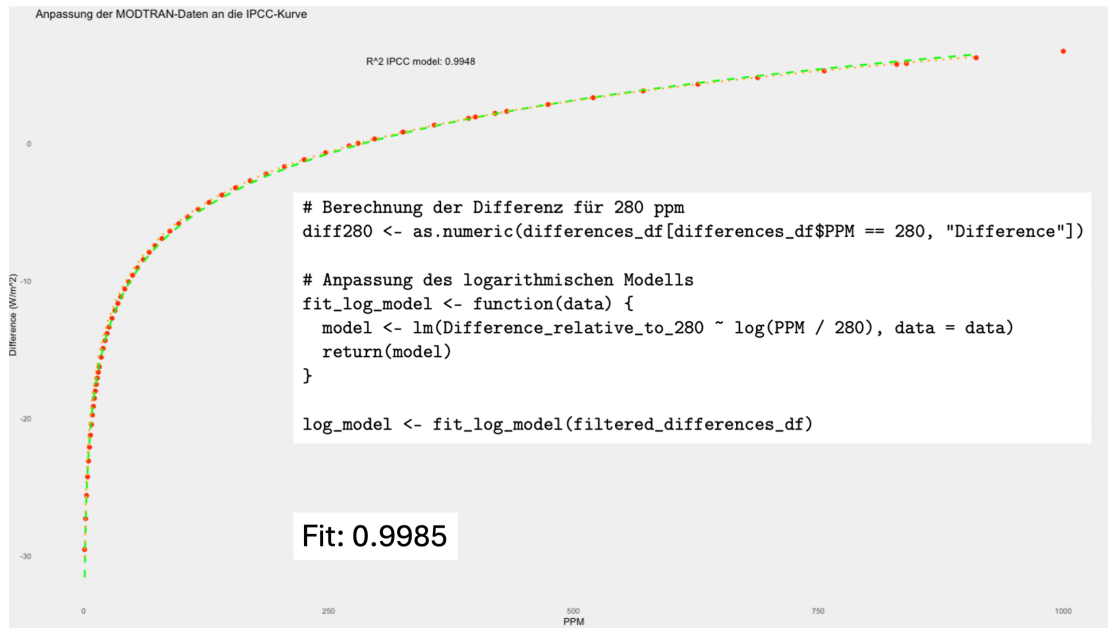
Anpassung der MODTRAN-Daten an die IPCC-Kurve

R^2 IPCC model: 0.9948

```
# Berechnung der Differenz für 280 ppm
diff280 <- as.numeric(differences_df[differences_df$PPM == 280, "Difference"])

# Anpassung des logarithmischen Modells
fit_log_model <- function(data) {
  model <- lm(Difference_relative_to_280 ~ log(PPM / 280), data = data)
  return(model)
}

log_model <- fit_log_model(filtered_differences_df)
```

Fit: 0.9985

Difference (W/m^2)

0
-10
-20
-30

0
250
500
750
1000
PPM